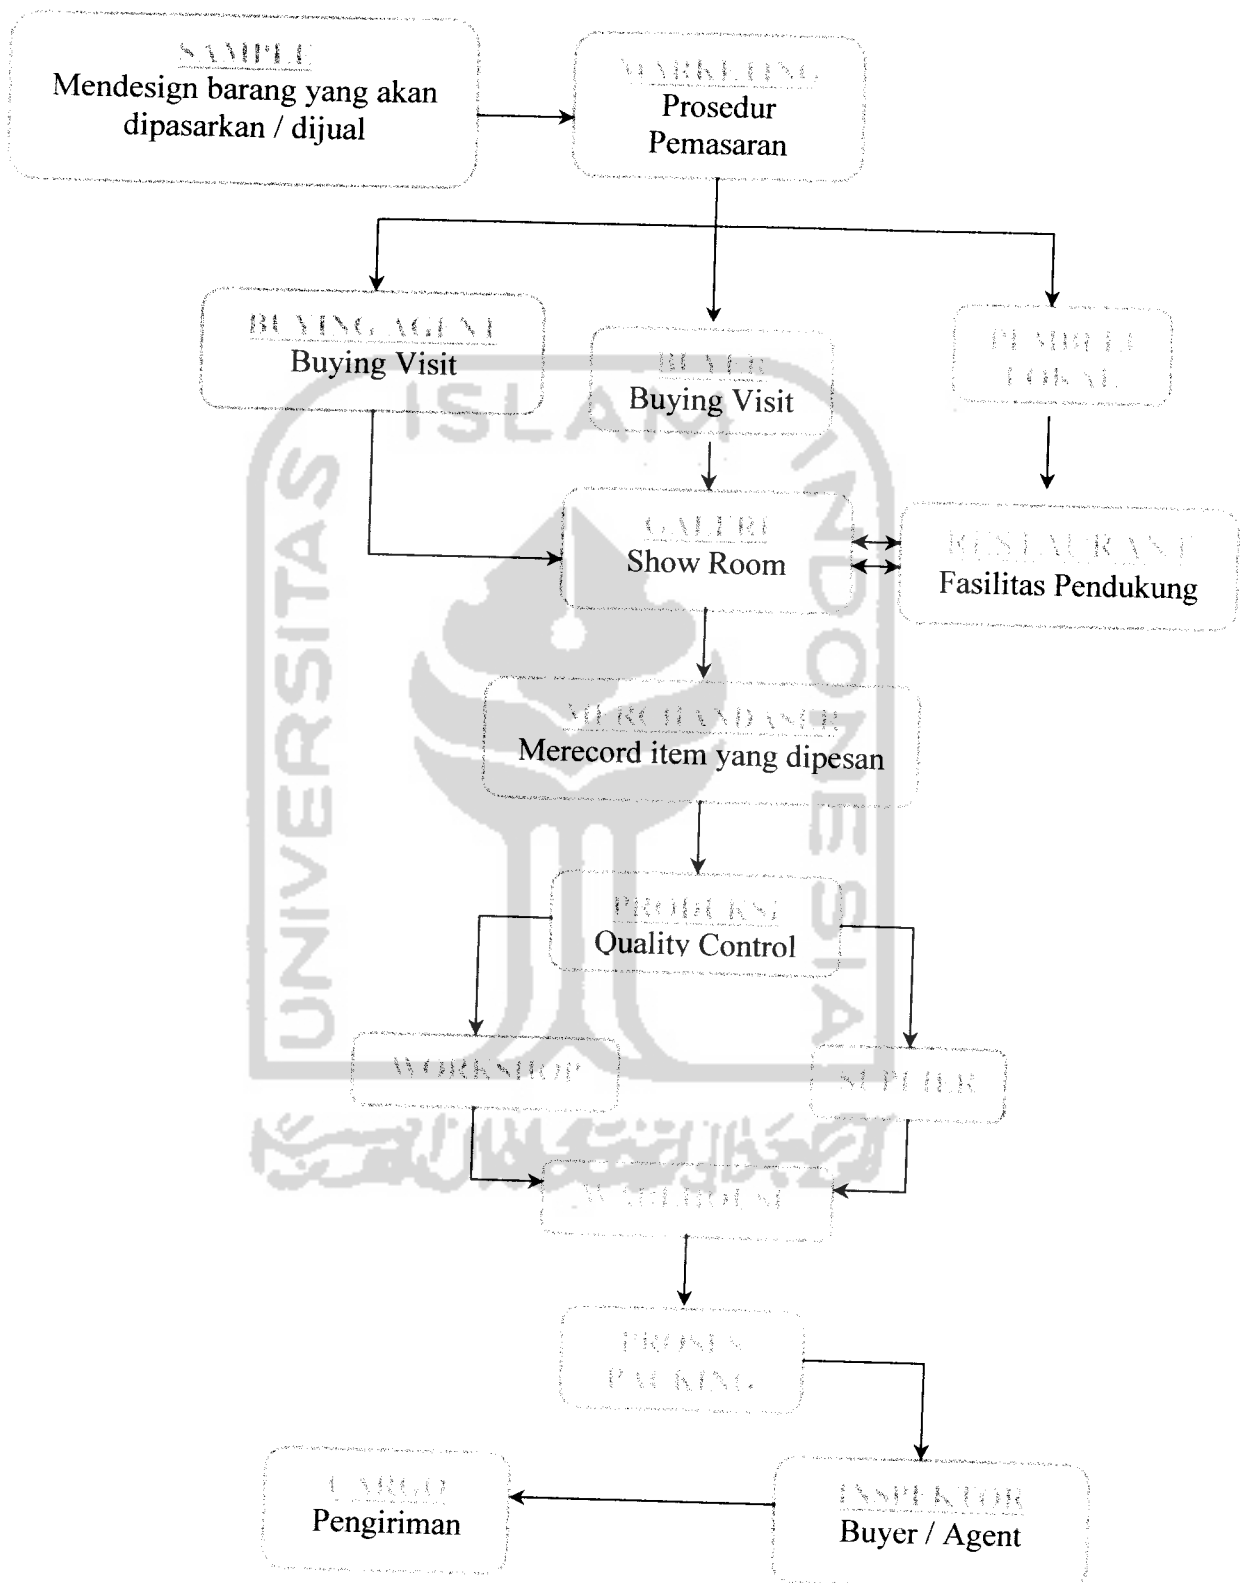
SAMPLE
Mendesign barang yang akan dipasarkan / dijual

MARKETING
Prosedur Pemasaran

BUYING AGENT
Buying Visit

BUYER
Buying Visit

PEMBELI LOKAL

GALERI
Show Room

RESTAURANT
Fasilitas Pendukung

MERCHANDISER
Merecord item yang dipesan

PRODUKSI
Quality Control

WORKSHOP

SUPLIER

WAREHOUSE

PROSES PACKING

CARGO
Pengiriman

INSPEKTOR
Buyer / Agent